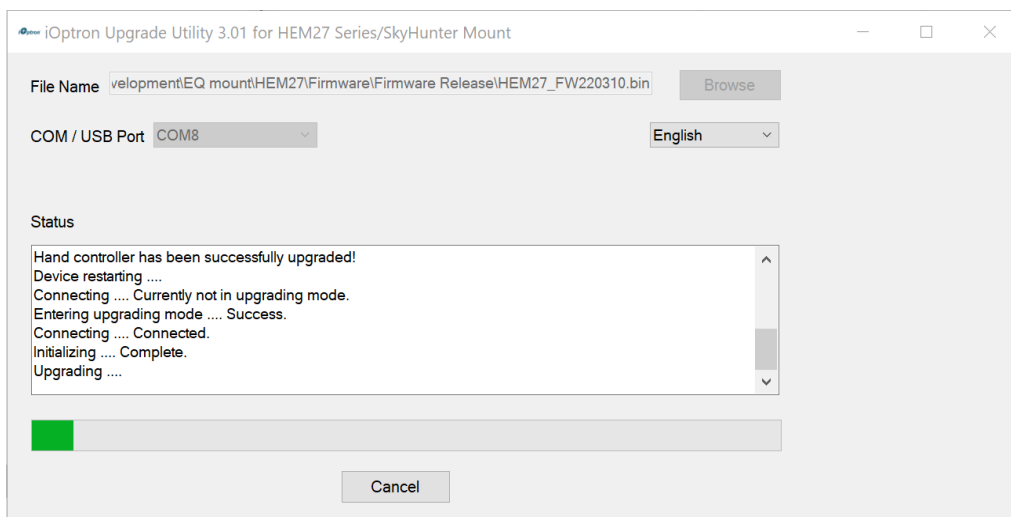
iOptron iOptron Upgrade Utility 3.01 for HEM27 Series/SkyHunter Mount

File Name velopment\EQ mount\HEM27\Firmware\Firmware Release\HEM27_FW220310.bin Browse

COM / USB Port COM8

English

Status

Hand controller has been successfully upgraded!
Device restarting ....
Connecting .... Currently not in upgrading mode.
Entering upgrading mode .... Success.
Connecting .... Connected.
Initializing .... Complete.
Upgrading ....

Cancel